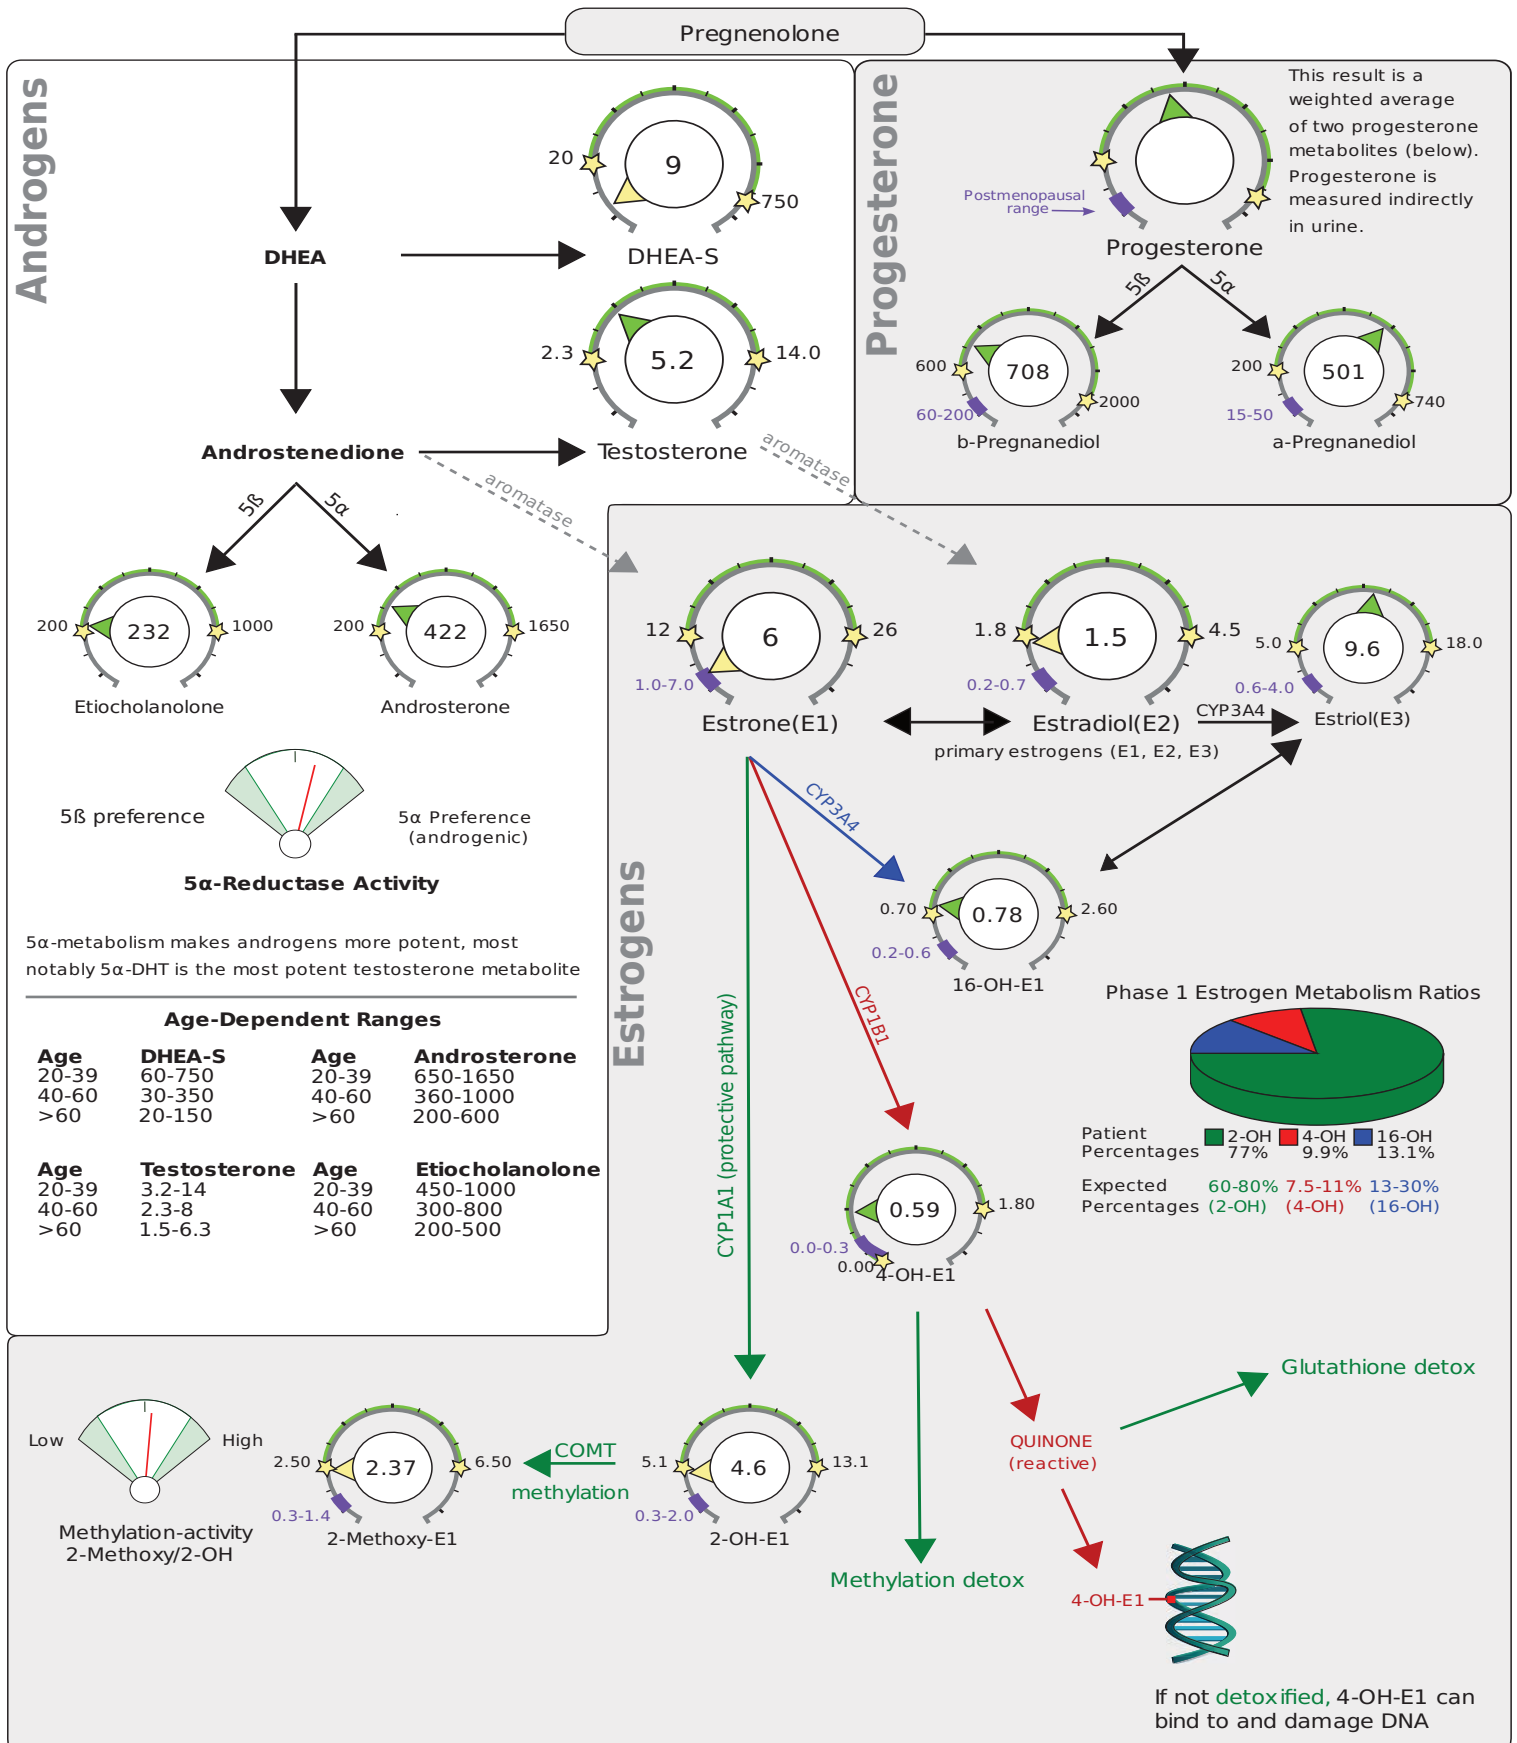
Pregnenolone

Androgens

DHEA

20
9
750
DHEA-S

Androstenedione

2.3
5.2
14.0
Testosterone

aromatase
aromatase

5ß
5α

200
232
1000
Etiocholanolone

200
422
1650
Androsterone

5ß preference
5α Preference (androgenic)
5α-Reductase Activity

5α-metabolism makes androgens more potent, most notably 5α-DHT is the most potent testosterone metabolite

Age-Dependent Ranges

| Age | DHEA-S | Age | Androsterone |
|---|---|---|---|
| 20-39 | 60-750 | 20-39 | 650-1650 |
| 40-60 | 30-350 | 40-60 | 360-1000 |
| >60 | 20-150 | >60 | 200-600 |

| Age | Testosterone | Age | Etiocholanolone |
|---|---|---|---|
| 20-39 | 3.2-14 | 20-39 | 450-1000 |
| 40-60 | 2.3-8 | 40-60 | 300-800 |
| >60 | 1.5-6.3 | >60 | 200-500 |

Progesterone

Postmenopausal range
Progesterone

This result is a weighted average of two progesterone metabolites (below). Progesterone is measured indirectly in urine.

5ß
5α

600
708
2000
60-200
b-Pregnanediol

200
501
740
15-50
a-Pregnanediol

Estrogens

12
6
26
1.0-7.0
Estrone(E1)

1.8
1.5
4.5
0.2-0.7
Estradiol(E2)

CYP3A4

5.0
9.6
18.0
0.6-4.0
Estriol(E3)

primary estrogens (E1, E2, E3)

CYP3A4

0.70
0.78
2.60
0.2-0.6
16-OH-E1

CYP1B1

Phase 1 Estrogen Metabolism Ratios

Patient Percentages
2-OH 77%
4-OH 9.9%
16-OH 13.1%

Expected Percentages
60-80% (2-OH)
7.5-11% (4-OH)
13-30% (16-OH)

CYP1A1 (protective pathway)

0.59
1.80
0.0-0.3
0.00
4-OH-E1

Glutathione detox

QUINONE (reactive)

Low
High
Methylation-activity 2-Methoxy/2-OH

2.50
2.37
6.50
0.3-1.4
2-Methoxy-E1

COMT
methylation

5.1
4.6
13.1
0.3-2.0
2-OH-E1

Methylation detox

4-OH-E1

If not detoxified, 4-OH-E1 can bind to and damage DNA